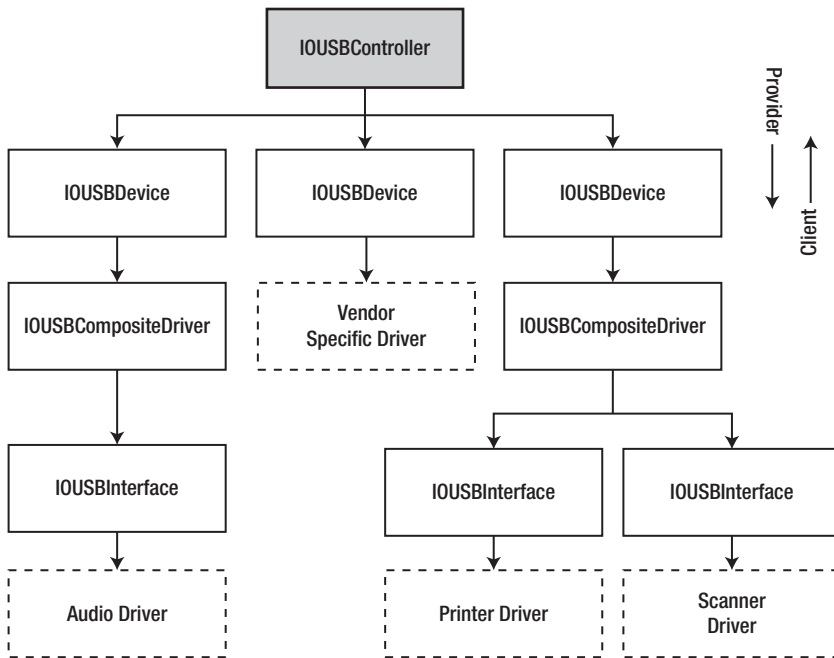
IOUSBController

Provider

Client

IOUSBDevice

IOUSBDevice

IOUSBDevice

IOUSBCompositeDriver

Vendor Specific Driver

IOUSBCompositeDriver

IOUSBInterface

IOUSBInterface

IOUSBInterface

Audio Driver

Printer Driver

Scanner Driver